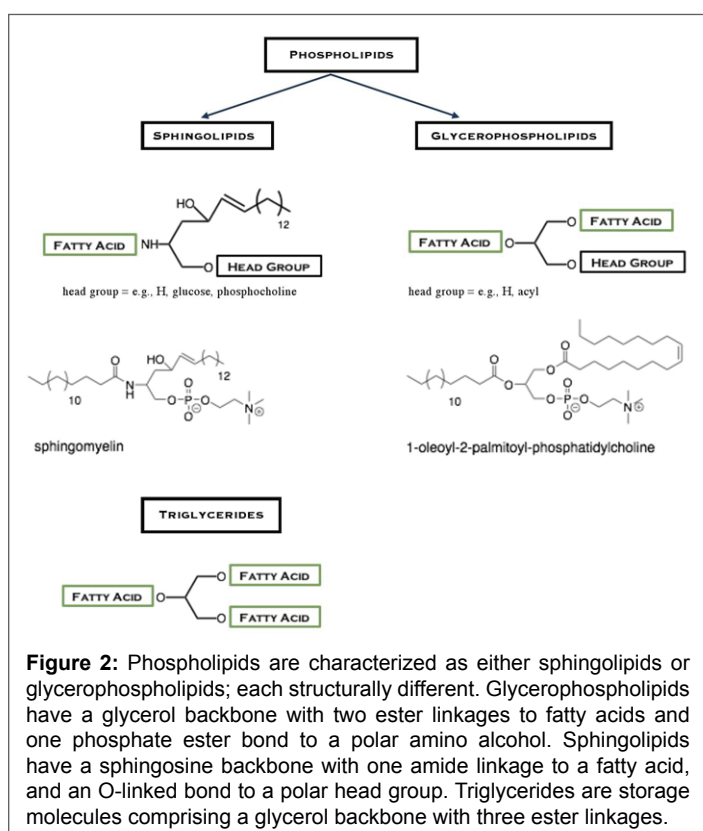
PHOSPHOLIPIDS

SPHINGOLIPIDS

GLYCEROPHOSPHOLIPIDS

HO

12

FATTY ACID NH

O HEAD GROUP

head group = e.g., H, glucose, phosphocholine

FATTY ACID O

O FATTY ACID

O HEAD GROUP

head group = e.g., H, acyl

O HO

12

10 N H

O-P-O

O

N

sphingomyelin

O

10

O

O-P-O

O

N

1-oleoyl-2-palmitoyl-phosphatidylcholine

TRIGLYCERIDES

O FATTY ACID

FATTY ACID O

O FATTY ACID

**Figure 2:** Phospholipids are characterized as either sphingolipids or glycerophospholipids; each structurally different. Glycerophospholipids have a glycerol backbone with two ester linkages to fatty acids and one phosphate ester bond to a polar amino alcohol. Sphingolipids have a sphingosine backbone with one amide linkage to a fatty acid, and an O-linked bond to a polar head group. Triglycerides are storage molecules comprising a glycerol backbone with three ester linkages.